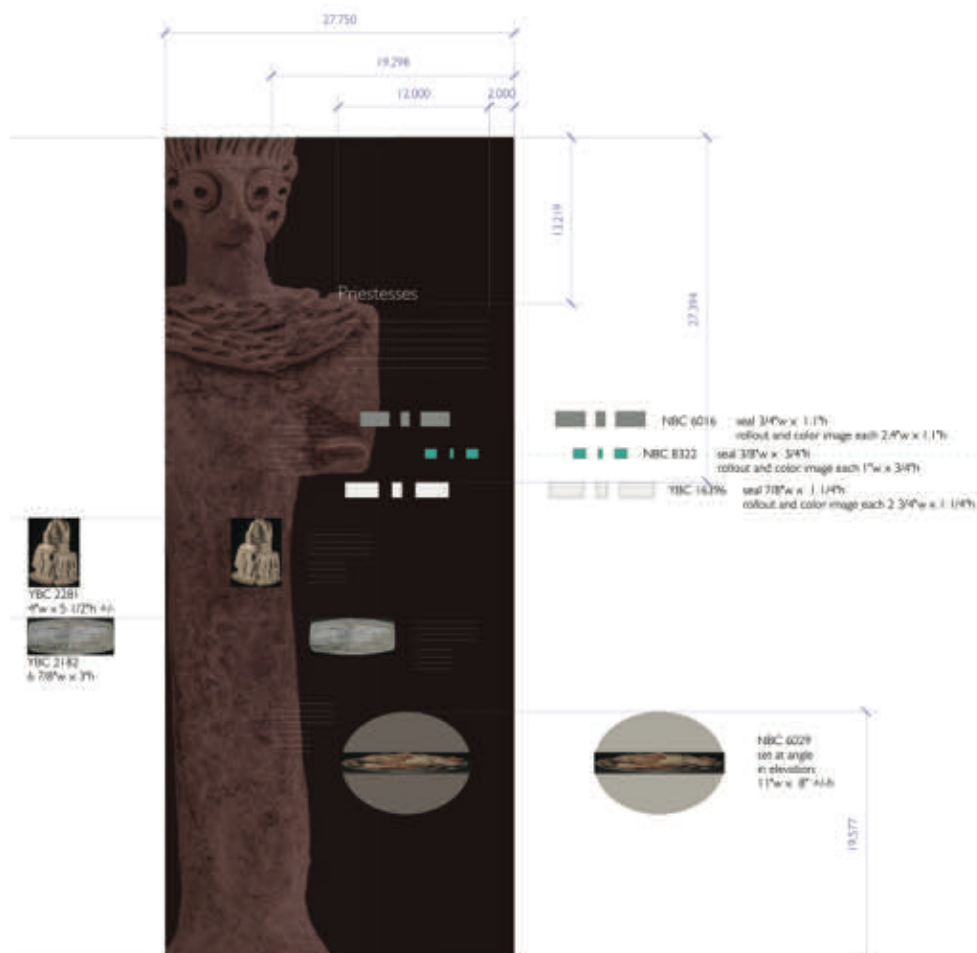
27.750

19.298

12.000

2.000

13.219

27.394

Priestesses

NBC 6016 seal 3/4"w x 1.1"h
rollout and color image each 2.4"w x 1.1"h

NBC 8322 seal 3/8"w x 3/4"h
rollout and color image each 1"w x 3/4"h

YBC 16396 seal 7/8"w x 1 1/4"h
rollout and color image each 2 3/4"w x 1 1/4"h

YBC 2281
4"w x 5 1/2"h +/-

YBC 2182
6 7/8"w x 3"h

NBC 6029
set at angle
in elevation
11"w x 8" +/-h

19.577